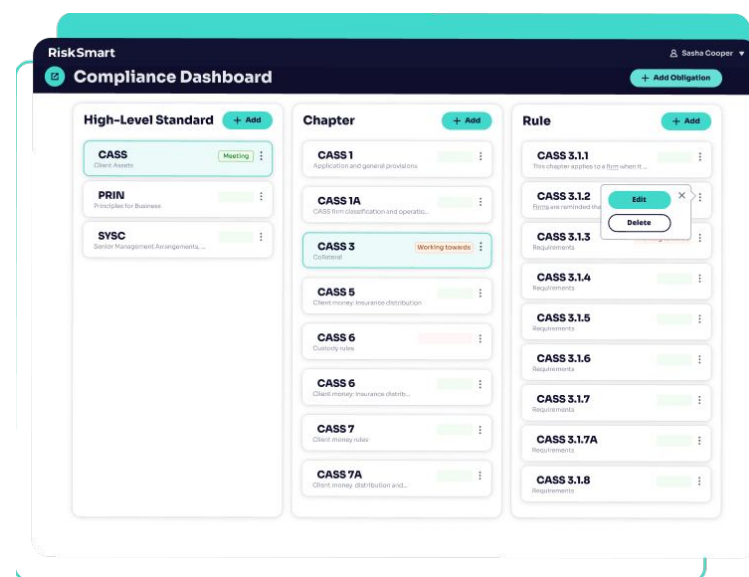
RiskSmart

Sasha Cooper

Compliance Dashboard

+ Add Obligation

High-Level Standard

+ Add

CASS
Client Assets
Meeting

PRIN
Principles for Business

SYSC
Senior Management Arrangements, ...

Chapter

+ Add

CASS 1
Application and general provisions

CASS 1A
CASS firm classification and operatio...

CASS 3
Collateral
Working towards

CASS 5
Client money: insurance distribution

CASS 6
Custody rules

CASS 6
Client money: insurance distrib...

CASS 7
Client money rules

CASS 7A
Client money distribution and...

Rule

+ Add

CASS 3.1.1
This chapter applies to a firm when it ...

CASS 3.1.2
Firms are reminded the

Edit

Delete

CASS 3.1.3
Requirements

CASS 3.1.4
Requirements

CASS 3.1.5
Requirements

CASS 3.1.6
Requirements

CASS 3.1.7
Requirements

CASS 3.1.7A
Requirements

CASS 3.1.8
Requirements